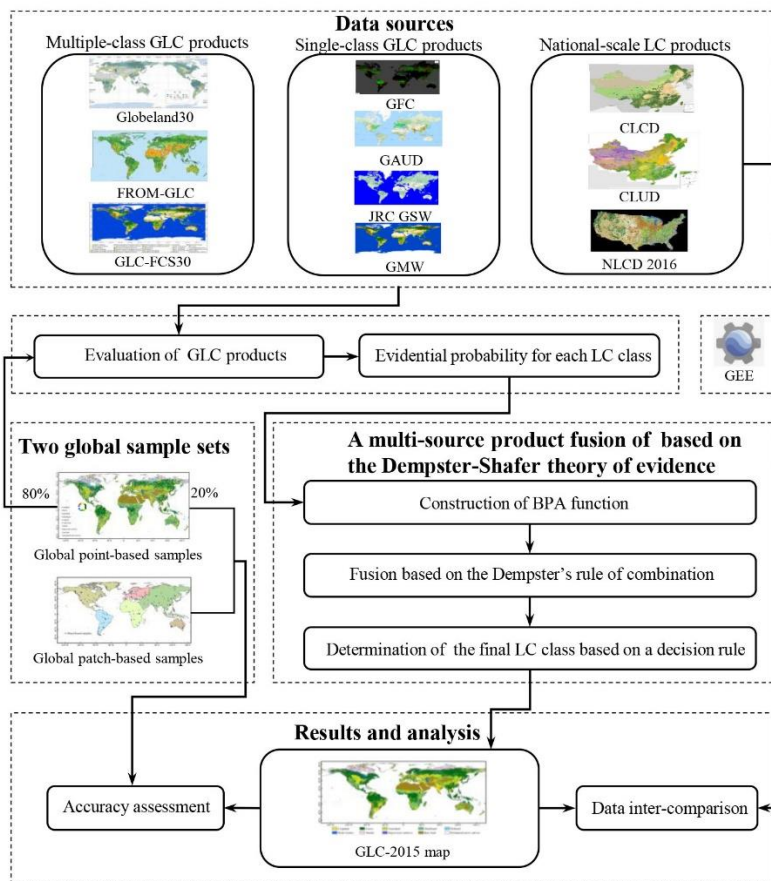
Data sources

Multiple-class GLC products

Globeland30

FROM-GLC

GLC-FCS30

Single-class GLC products

GFC

GAUD

JRC GSW

GMW

National-scale LC products

CLCD

CLUD

NLCD 2016

Evaluation of GLC products

Evidential probability for each LC class

GEE

Two global sample sets

80%

20%

Global point-based samples

Global patch-based samples

A multi-source product fusion of based on the Dempster-Shafer theory of evidence

Construction of BPA function

Fusion based on the Dempster's rule of combination

Determination of the final LC class based on a decision rule

Results and analysis

Accuracy assessment

GLC-2015 map

Data inter-comparison